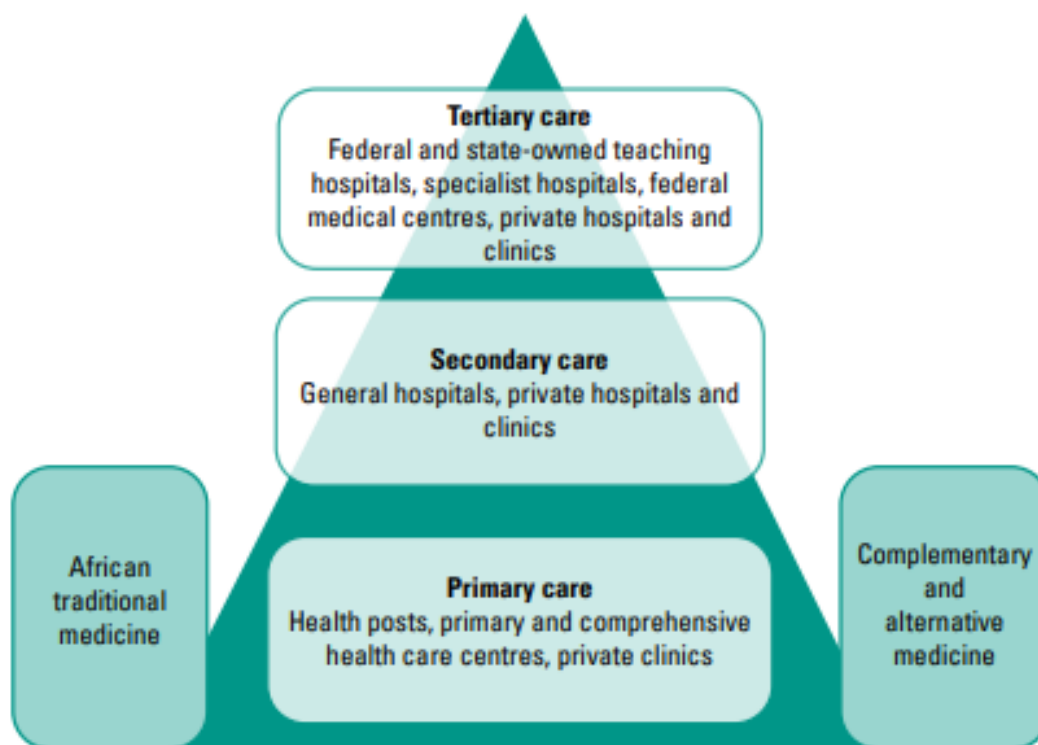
Tertiary care
Federal and state-owned teaching hospitals, specialist hospitals, federal medical centres, private hospitals and clinics

Secondary care
General hospitals, private hospitals and clinics

African traditional medicine

Primary care
Health posts, primary and comprehensive health care centres, private clinics

Complementary and alternative medicine